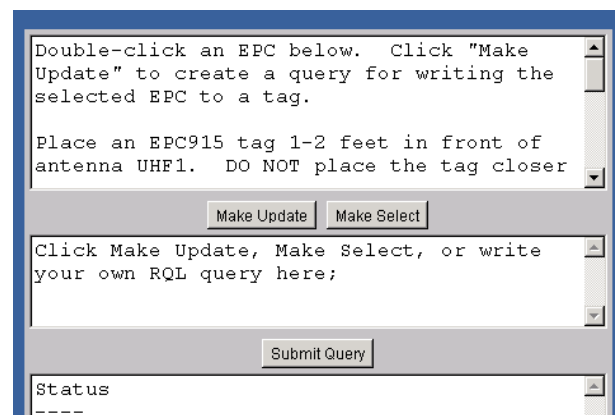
Double-click an EPC below. Click "Make Update" to create a query for writing the selected EPC to a tag.

Place an EPC915 tag 1-2 feet in front of antenna UHF1. DO NOT place the tag closer

Make Update Make Select

Click Make Update, Make Select, or write your own RQL query here;

Submit Query

Status
----